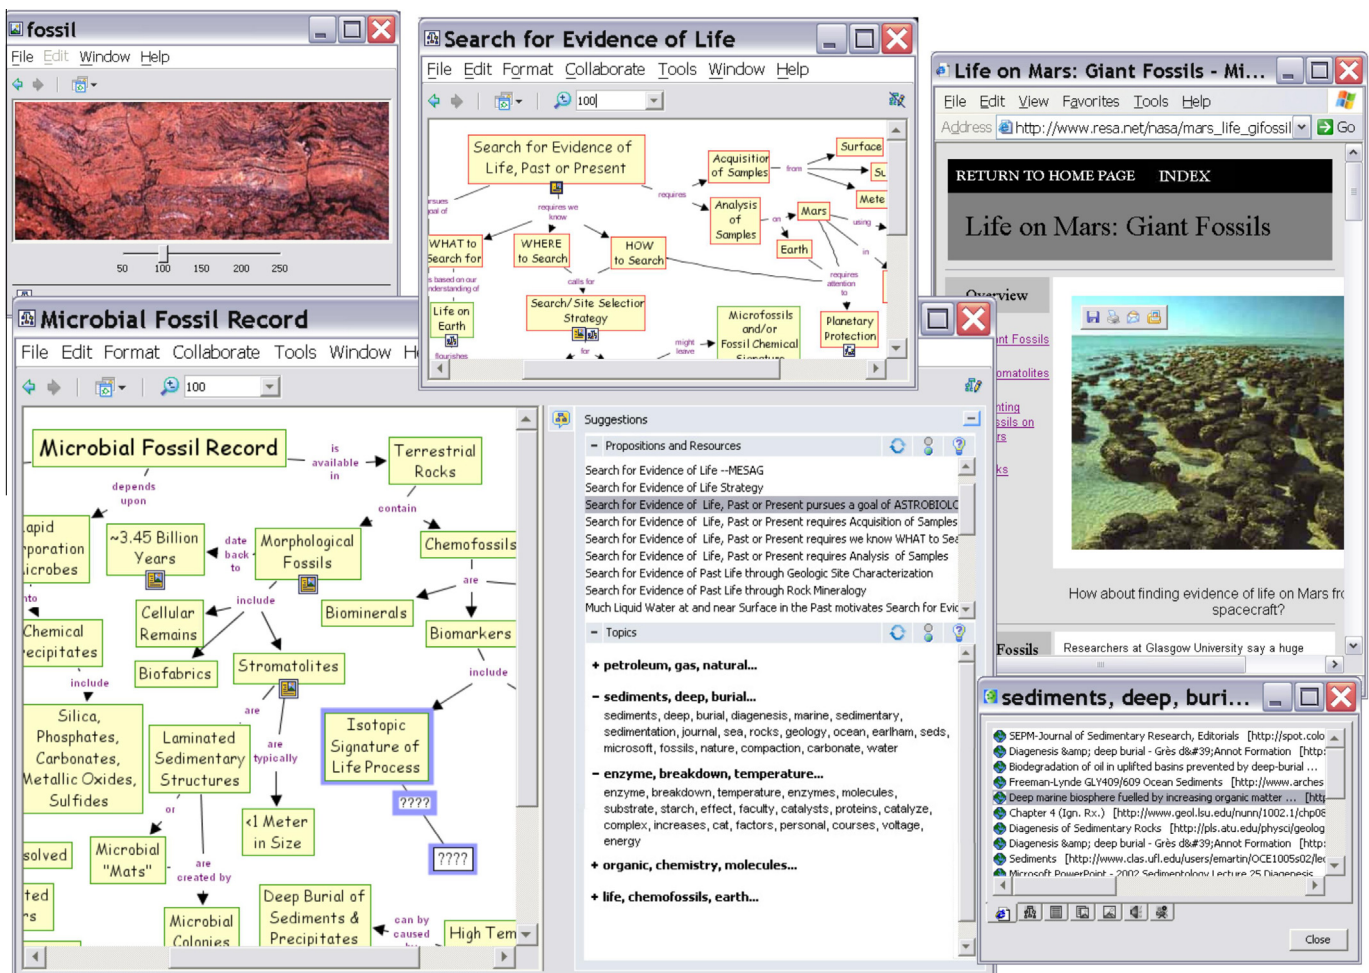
fossil
File Edit Window Help
50 100 150 200 250

Search for Evidence of Life
File Edit Format Collaborate Tools Window Help
100
Search for Evidence of Life, Past or Present
pursues goal of
requires we know
requires
WHAT to Search for
WHERE to Search
HOW to Search
based on our understanding of
calls for
Life on Earth
Search/Site Selection Strategy
Acquisition of Samples
from
Surface
Su
Mete
Analysis of Samples
on
Mars
using
Earth
in
requires attention to
Microfossils and/or Fossil Chemical Signature
Planetary Protection
might leave
for
flourishes

Life on Mars: Giant Fossils - Mi...
File Edit View Favorites Tools Help
Address http://www.resa.net/nasa/mars_life_gifossil Go
RETURN TO HOME PAGE INDEX
Life on Mars: Giant Fossils
Overview
nt Fossils
omatolites
nting
ssils on
rs
ks
How about finding evidence of life on Mars fr spacecraft?
Fossils
Researchers at Glasgow University say a huge

Microbial Fossil Record
File Edit Format Collaborate Tools Window H
100
Microbial Fossil Record
is available in
Terrestrial Rocks
depends upon
contain
apid poration icrobes
~3.45 Billion Years
date back to
Morphological Fossils
Chemofossils
are
include
Cellular Remains
Biominerals
Biomarkers
Chemical ecipitates
Biofabrics
Stromatolites
include
include
are
Silica, Phosphates, Carbonates, Metallic Oxides, Sulfides
Laminated Sedimentary Structures
are typically
Isotopic Signature of Life Process
????
????
or
<1 Meter in Size
solved
Microbial "Mats"
are created by
ted s
Microbial Colonies
Deep Burial of Sediments & Precipitates
can by caused
High Tem

Suggestions
Propositions and Resources
Search for Evidence of Life --MESAG
Search for Evidence of Life Strategy
Search for Evidence of Life, Past or Present pursues a goal of ASTROBIOLO
Search for Evidence of Life, Past or Present requires Acquisition of Samples
Search for Evidence of Life, Past or Present requires we know WHAT to Sea
Search for Evidence of Life, Past or Present requires Analysis of Samples
Search for Evidence of Past Life through Geologic Site Characterization
Search for Evidence of Past Life through Rock Mineralogy
Much Liquid Water at and near Surface in the Past motivates Search for Evic
Topics
+ petroleum, gas, natural...
- sediments, deep, burial...
sediments, deep, burial, diagenesis, marine, sedimentary, sedimentation, journal, sea, rocks, geology, ocean, earlham, seds, microsoft, fossils, nature, compaction, carbonate, water
- enzyme, breakdown, temperature...
enzyme, breakdown, temperature, enzymes, molecules, substrate, starch, effect, faculty, catalysts, proteins, catalyze, complex, increases, cat, factors, personal, courses, voltage, energy
+ organic, chemistry, molecules...
+ life, chemofossils, earth...

sediments, deep, buri...
SEPM-Journal of Sedimentary Research, Editorials [http://spot.colo
Diagenesis &amp; deep burial - Grès d&#39;Annot Formation [http:
Biodegradation of oil in uplifted basins prevented by deep-burial ...
Freeman-Lynde GLY409/609 Ocean Sediments [http://www.arches
Deep marine biosphere fuelled by increasing organic matter ... [htt
Chapter 4 (Ign. Rx.) [http://www.geol.lsu.edu/nunn/1002.1/chp08
Diagenesis of Sedimentary Rocks [http://pls.atu.edu/physci/geolog
Diagenesis &amp; deep burial - Grès d&#39;Annot Formation [http:
Sediments [http://www.clas.ufl.edu/users/emartin/OCE1005s02/le
Microsoft PowerPoint - 2002 Sedimentology Lecture 25 Diagenesis
Close